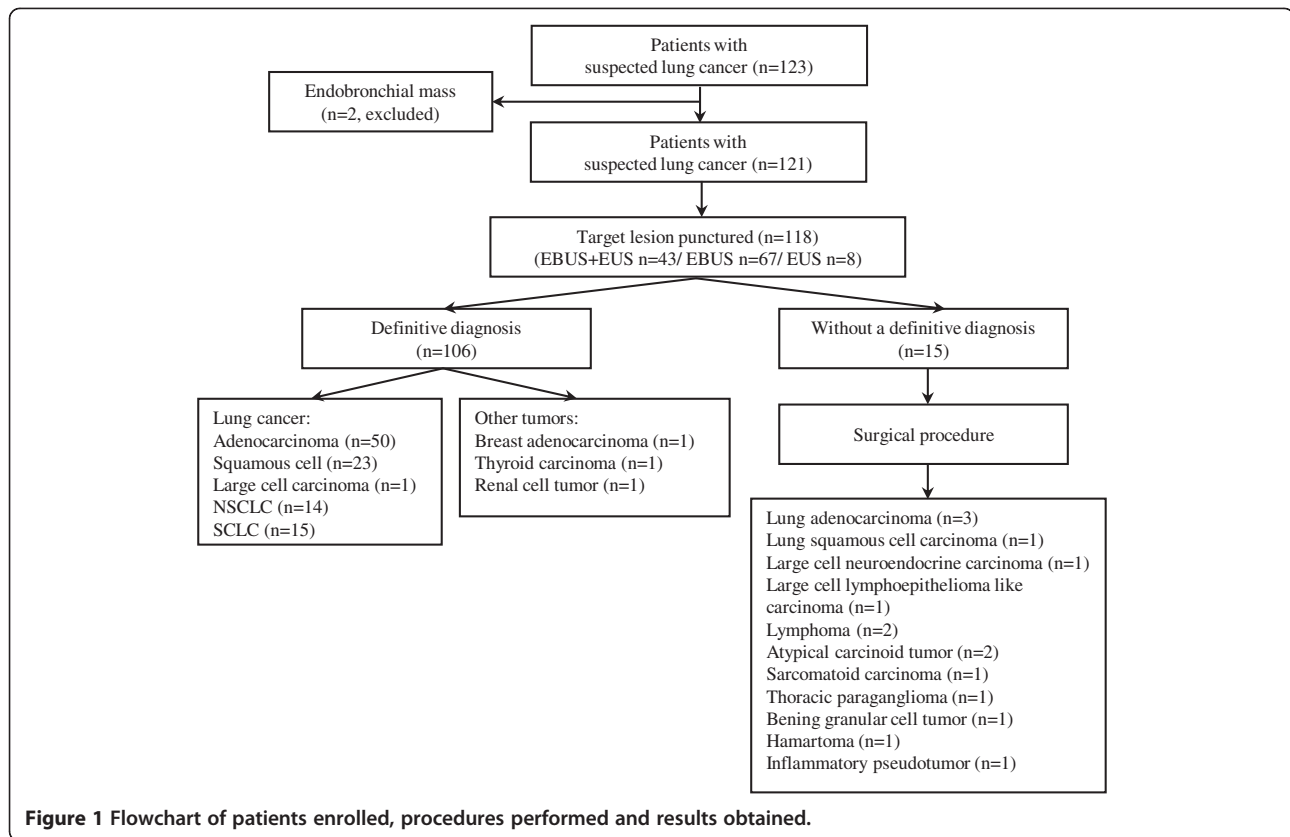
Patients with suspected lung cancer (n=123)

Endobronchial mass (n=2, excluded)

Patients with suspected lung cancer (n=121)

Target lesion punctured (n=118) (EBUS+EUS n=43/ EBUS n=67/ EUS n=8)

Definitive diagnosis (n=106)

Without a definitive diagnosis (n=15)

Lung cancer:
Adenocarcinoma (n=50)
Squamous cell (n=23)
Large cell carcinoma (n=1)
NSCLC (n=14)
SCLC (n=15)

Other tumors:
Breast adenocarcinoma (n=1)
Thyroid carcinoma (n=1)
Renal cell tumor (n=1)

Surgical procedure

Lung adenocarcinoma (n=3)
Lung squamous cell carcinoma (n=1)
Large cell neuroendocrine carcinoma (n=1)
Large cell lymphoepithelioma like carcinoma (n=1)
Lymphoma (n=2)
Atypical carcinoid tumor (n=2)
Sarcomatoid carcinoma (n=1)
Thoracic paraganglioma (n=1)
Bening granular cell tumor (n=1)
Hamartoma (n=1)
Inflammatory pseudotumor (n=1)

Figure 1 Flowchart of patients enrolled, procedures performed and results obtained.